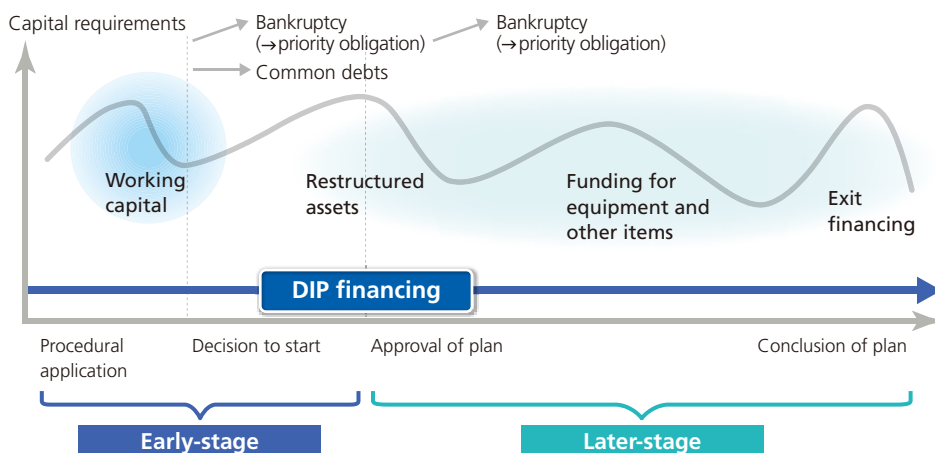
Capital requirements

Bankruptcy (→priority obligation)

Common debts

Bankruptcy (→priority obligation)

Working capital

Restructured assets

Funding for equipment and other items

Exit financing

DIP financing

Procedural application

Decision to start

Approval of plan

Conclusion of plan

Early-stage

Later-stage